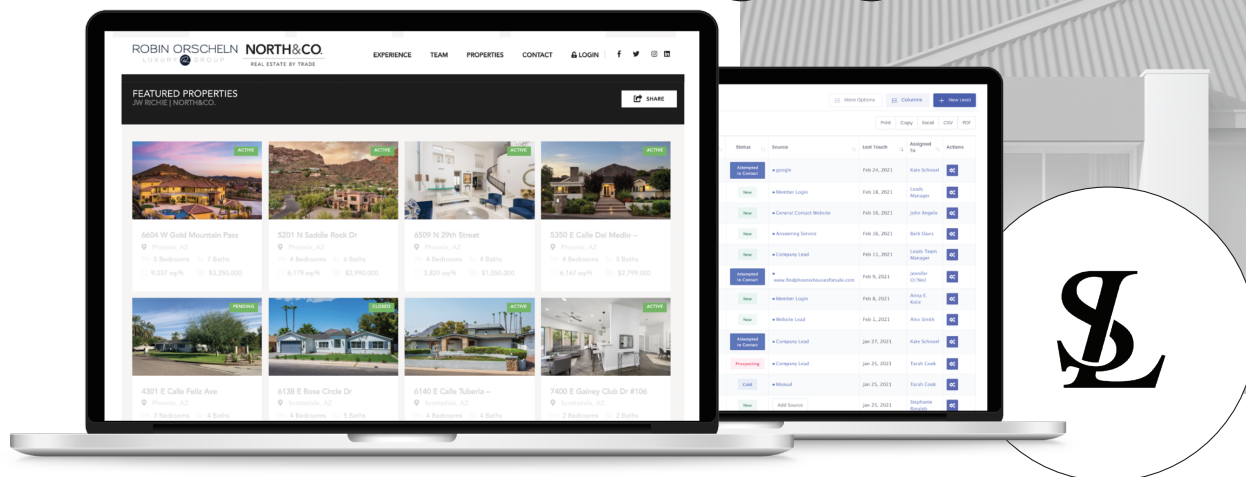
ROBIN ORSCHELN LUXURY GROUP NORTH&CO. REAL ESTATE BY TRADE

EXPERIENCE TEAM PROPERTIES CONTACT LOGIN

FEATURED PROPERTIES
JW RICHIE | NORTH&CO.

SHARE

ACTIVE
6604 W Gold Mountain Pass
Phoenix, AZ
5 Bedrooms 7 Baths
9,037 sq/ft $3,250,000

ACTIVE
5201 N Saddle Rock Dr
Phoenix, AZ
4 Bedrooms 4 Baths
4,179 sq/ft $2,990,000

6509 N 29th Street
Phoenix, AZ
4 Bedrooms 5 Baths
5,820 sq/ft $1,250,000

ACTIVE
5350 E Calle Del Medio –
Phoenix, AZ
4 Bedrooms 5 Baths
6,747 sq/ft $2,799,000

PENDING
4301 E Calle Feliz Ave
Phoenix, AZ
3 Bedrooms 4 Baths

CLOSED
6138 E Rose Circle Dr
Scottsdale, AZ
4 Bedrooms 5 Baths

ACTIVE
6140 E Calle Tuberia –
Scottsdale, AZ
4 Bedrooms 4 Baths

ACTIVE
7400 E Gainey Club Dr #106
Scottsdale, AZ
2 Bedrooms 2 Baths

More Options Columns New Lead
Print Copy Excel CSV PDF

| Status | Source | Last Touch | Assigned To | Actions |
|---|---|---|---|---|
| Attempted to Contact | google | Feb 24, 2021 | Kate Schoool | |
| New | Member Login | Feb 18, 2021 | Leads Manager | |
| New | General Contact Website | Feb 16, 2021 | John Angelo | |
| New | Answering Service | Feb 16, 2021 | Barb Davis | |
| New | Company Lead | Feb 11, 2021 | Leads Team Manager | |
| Attempted to Contact | www.findphoenixhousesforsale.com | Feb 9, 2021 | Jennifer Di Noel | |
| New | Member Login | Feb 8, 2021 | Anna E. Kotz | |
| New | Website Lead | Feb 1, 2021 | Alex Smith | |
| Attempted to Contact | Company Lead | Jan 27, 2021 | Kate Schoool | |
| Prospecting | Company Lead | Jan 25, 2021 | Tarah Cook | |
| Cold | Manual | Jan 25, 2021 | Tarah Cook | |
| New | Add Source | Jan 25, 2021 | Stephanie Reynolds | |

SL